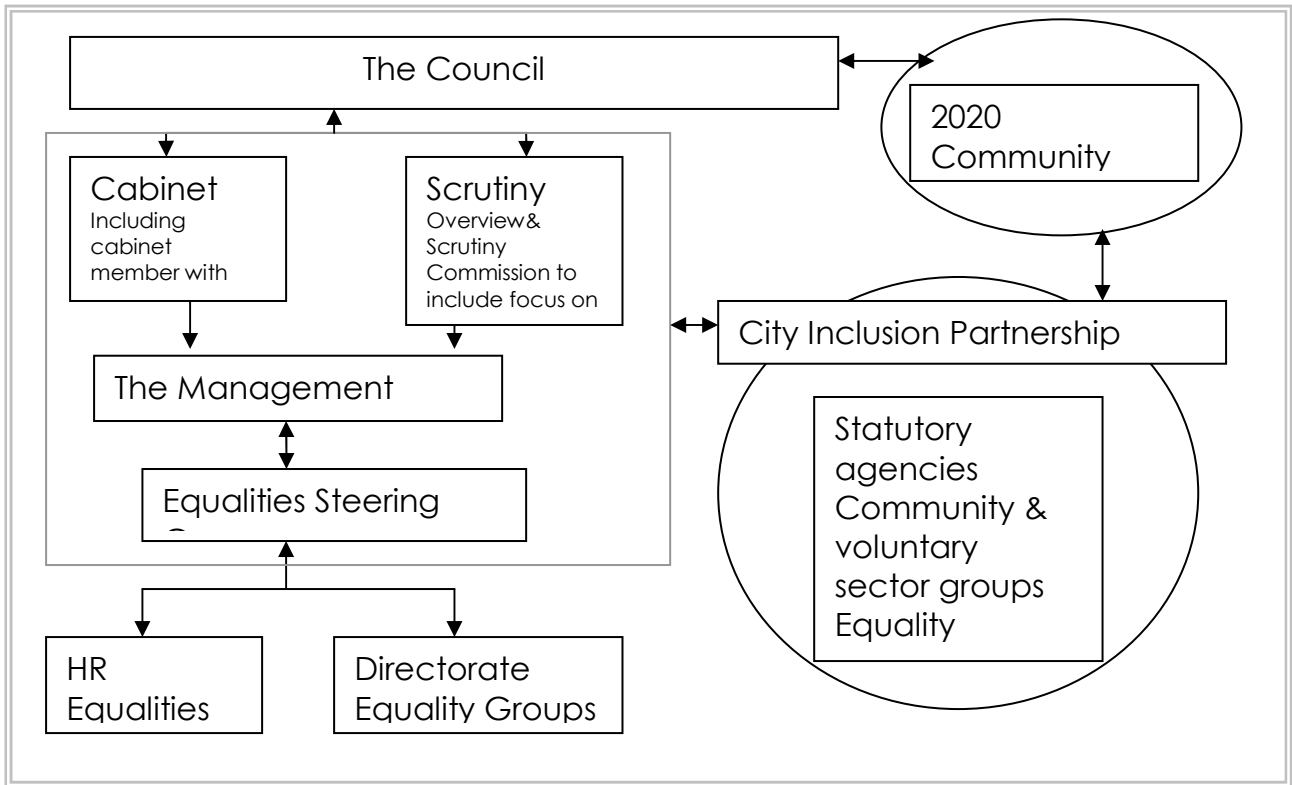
The Council

2020 Community

Cabinet
Including cabinet member with

Scrutiny
Overview& Scrutiny Commission to include focus on

City Inclusion Partnership

The Management

Equalities Steering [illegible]

Statutory agencies Community & voluntary sector groups Equality

HR Equalities

Directorate Equality Groups